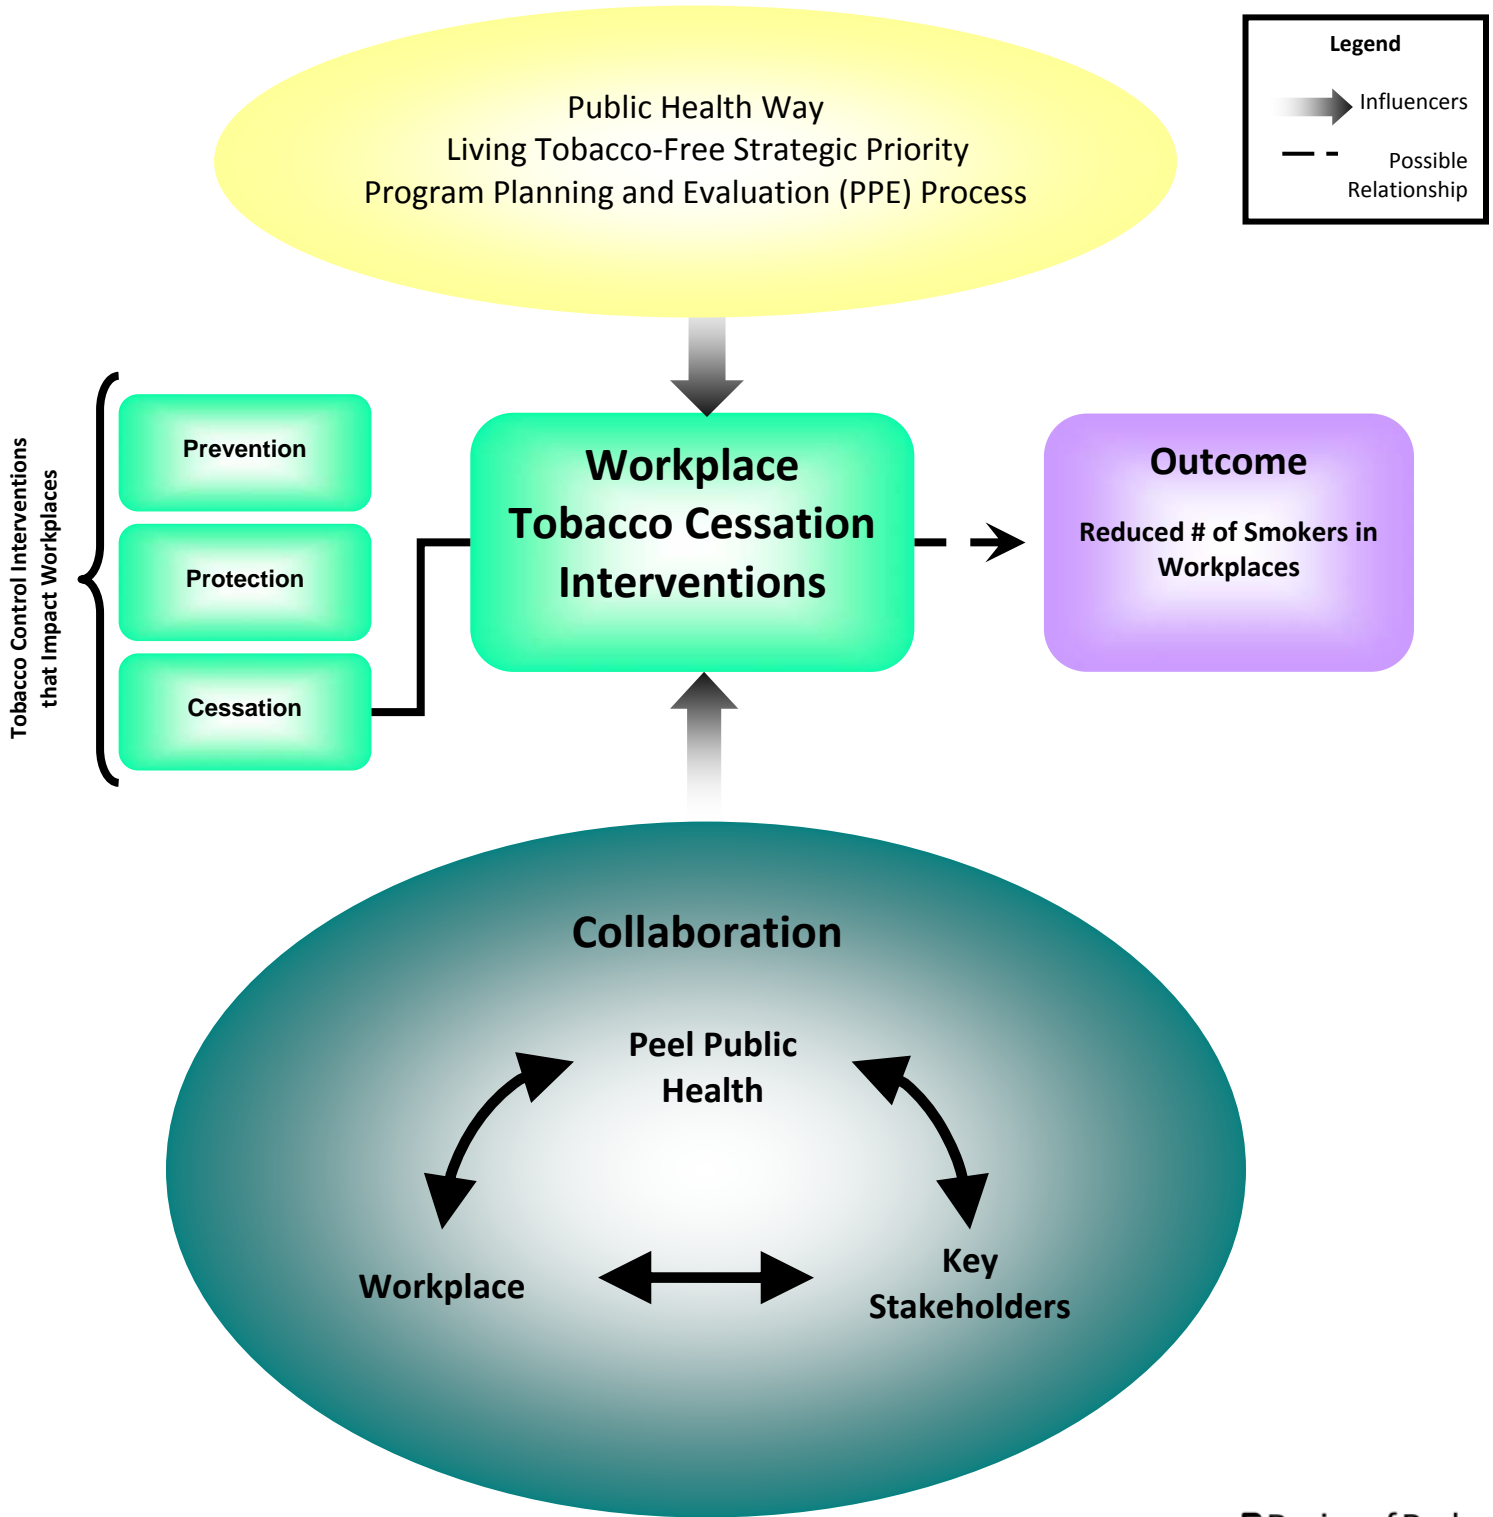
Public Health Way
Living Tobacco-Free Strategic Priority
Program Planning and Evaluation (PPE) Process

Legend
Influencers
Possible Relationship

Tobacco Control Interventions that Impact Workplaces

Prevention

Protection

Cessation

Workplace Tobacco Cessation Interventions

Outcome

Reduced # of Smokers in Workplaces

Collaboration

Peel Public Health

Workplace

Key Stakeholders

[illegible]